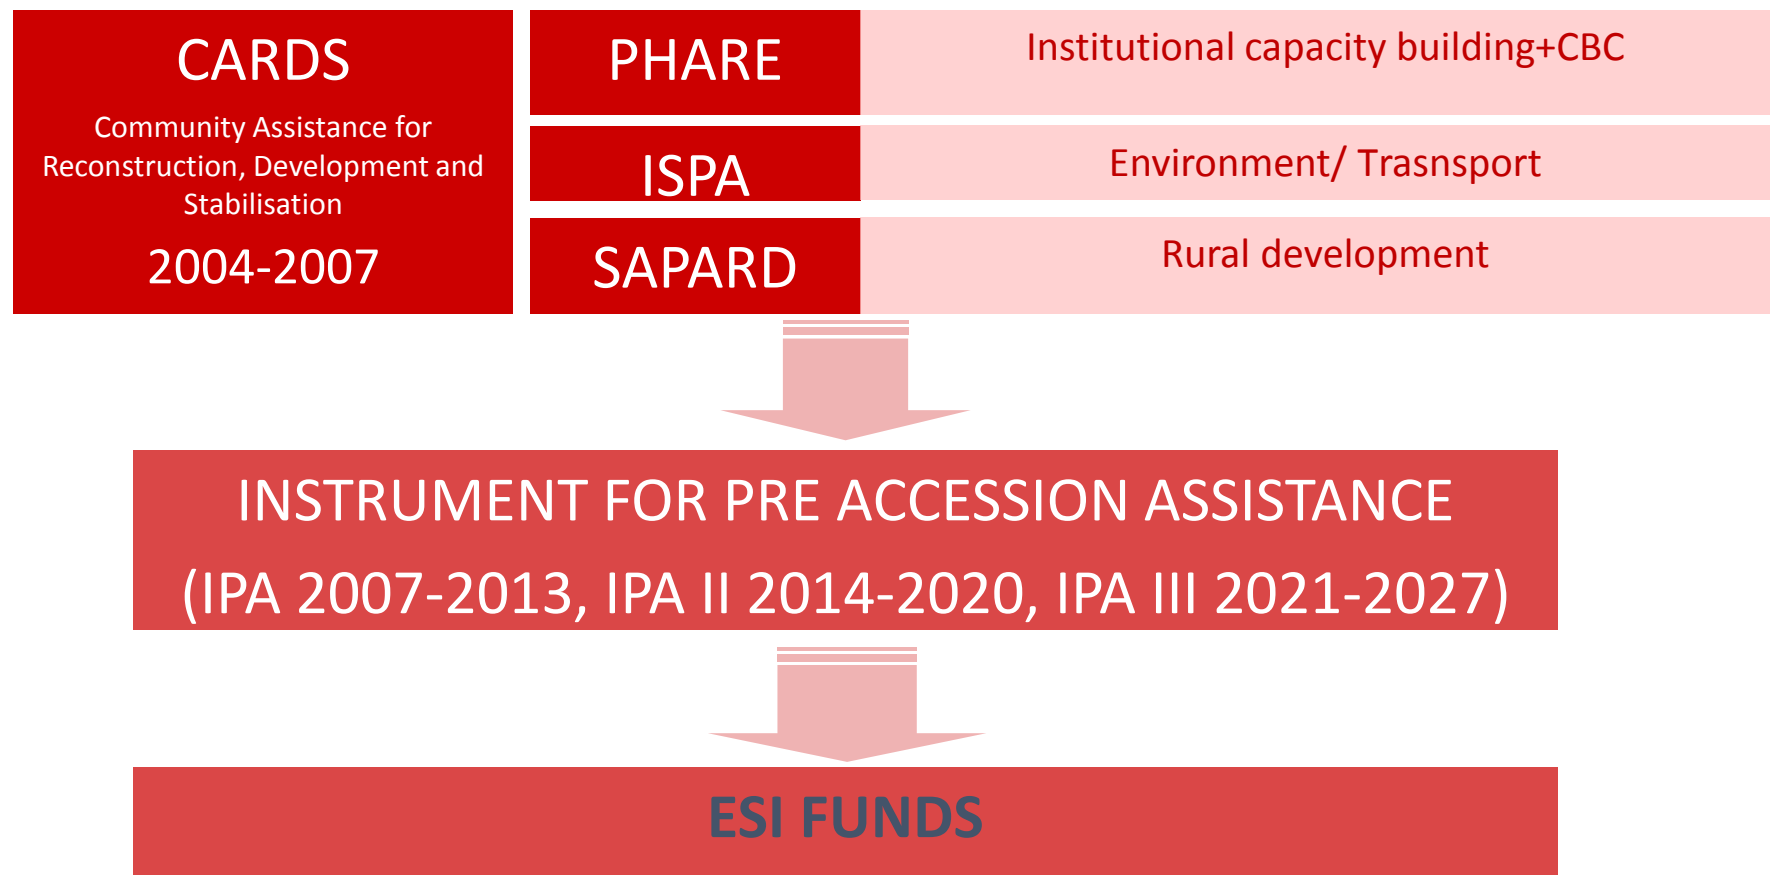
CARDS

Community Assistance for Reconstruction, Development and Stabilisation

2004-2007

PHARE

Institutional capacity building+CBC

ISPA

Environment/ Trasnsport

SAPARD

Rural development

INSTRUMENT FOR PRE ACCESSION ASSISTANCE

(IPA 2007-2013, IPA II 2014-2020, IPA III 2021-2027)

ESI FUNDS